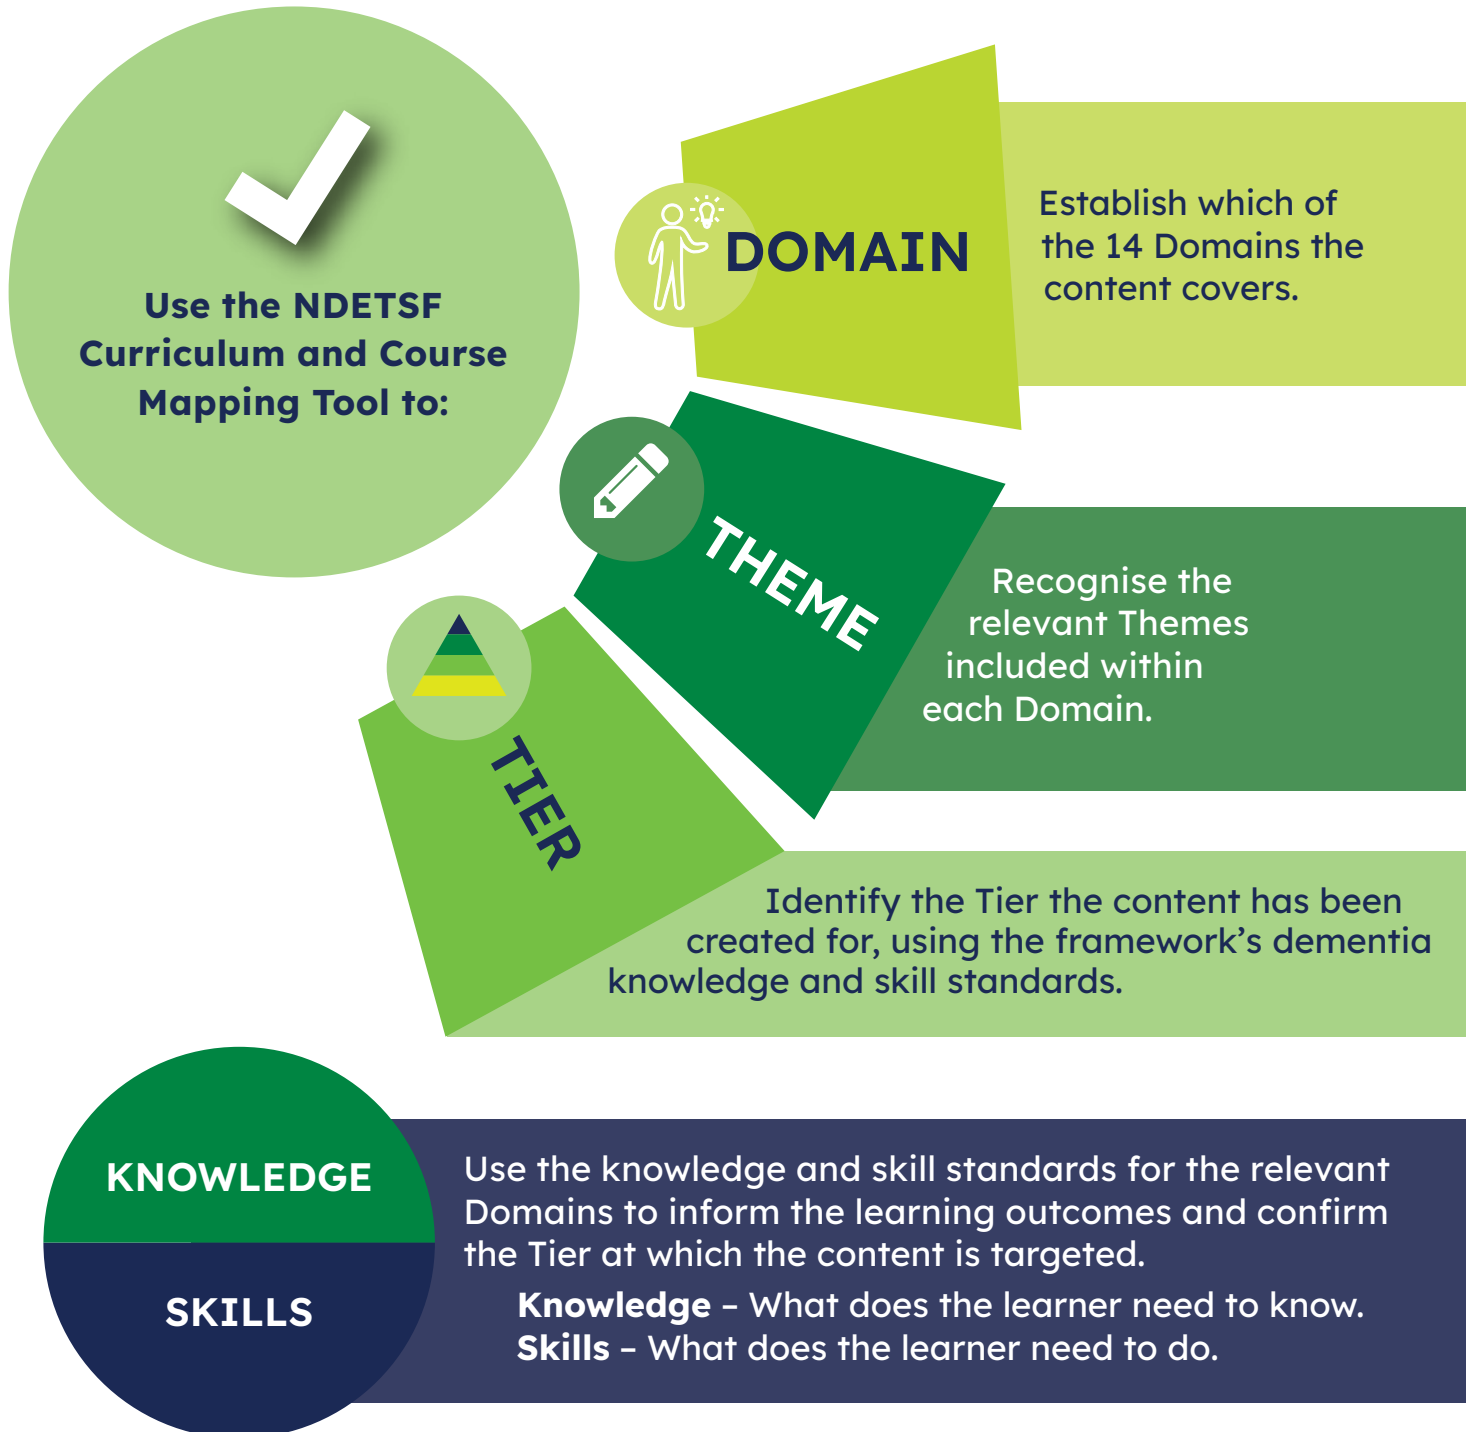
Use the NDETSF Curriculum and Course Mapping Tool to:

DOMAIN

Establish which of the 14 Domains the content covers.

THEME

Recognise the relevant Themes included within each Domain.

TIER

Identify the Tier the content has been created for, using the framework's dementia knowledge and skill standards.

KNOWLEDGE

SKILLS

Use the knowledge and skill standards for the relevant Domains to inform the learning outcomes and confirm the Tier at which the content is targeted.

**Knowledge** – What does the learner need to know.
**Skills** – What does the learner need to do.